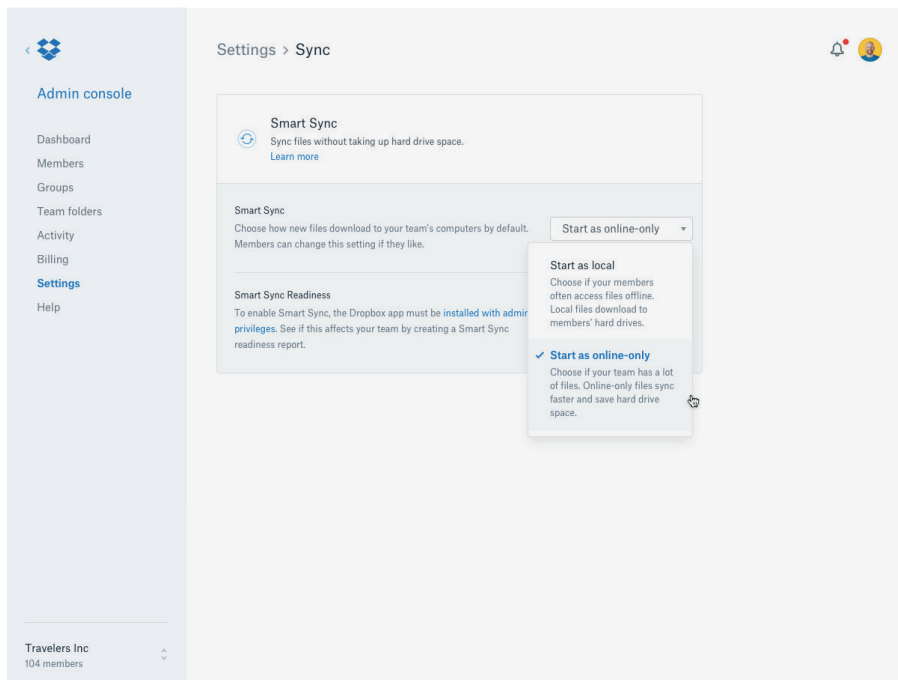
Admin console

Dashboard
Members
Groups
Team folders
Activity
Billing
Settings
Help

Travelers Inc
104 members

Settings > Sync

Smart Sync
Sync files without taking up hard drive space.
Learn more

Smart Sync
Choose how new files download to your team's computers by default. Members can change this setting if they like.

Start as online-only

Smart Sync Readiness
To enable Smart Sync, the Dropbox app must be installed with admin privileges. See if this affects your team by creating a Smart Sync readiness report.

Start as local
Choose if your members often access files offline. Local files download to members' hard drives.

✓ Start as online-only
Choose if your team has a lot of files. Online-only files sync faster and save hard drive space.